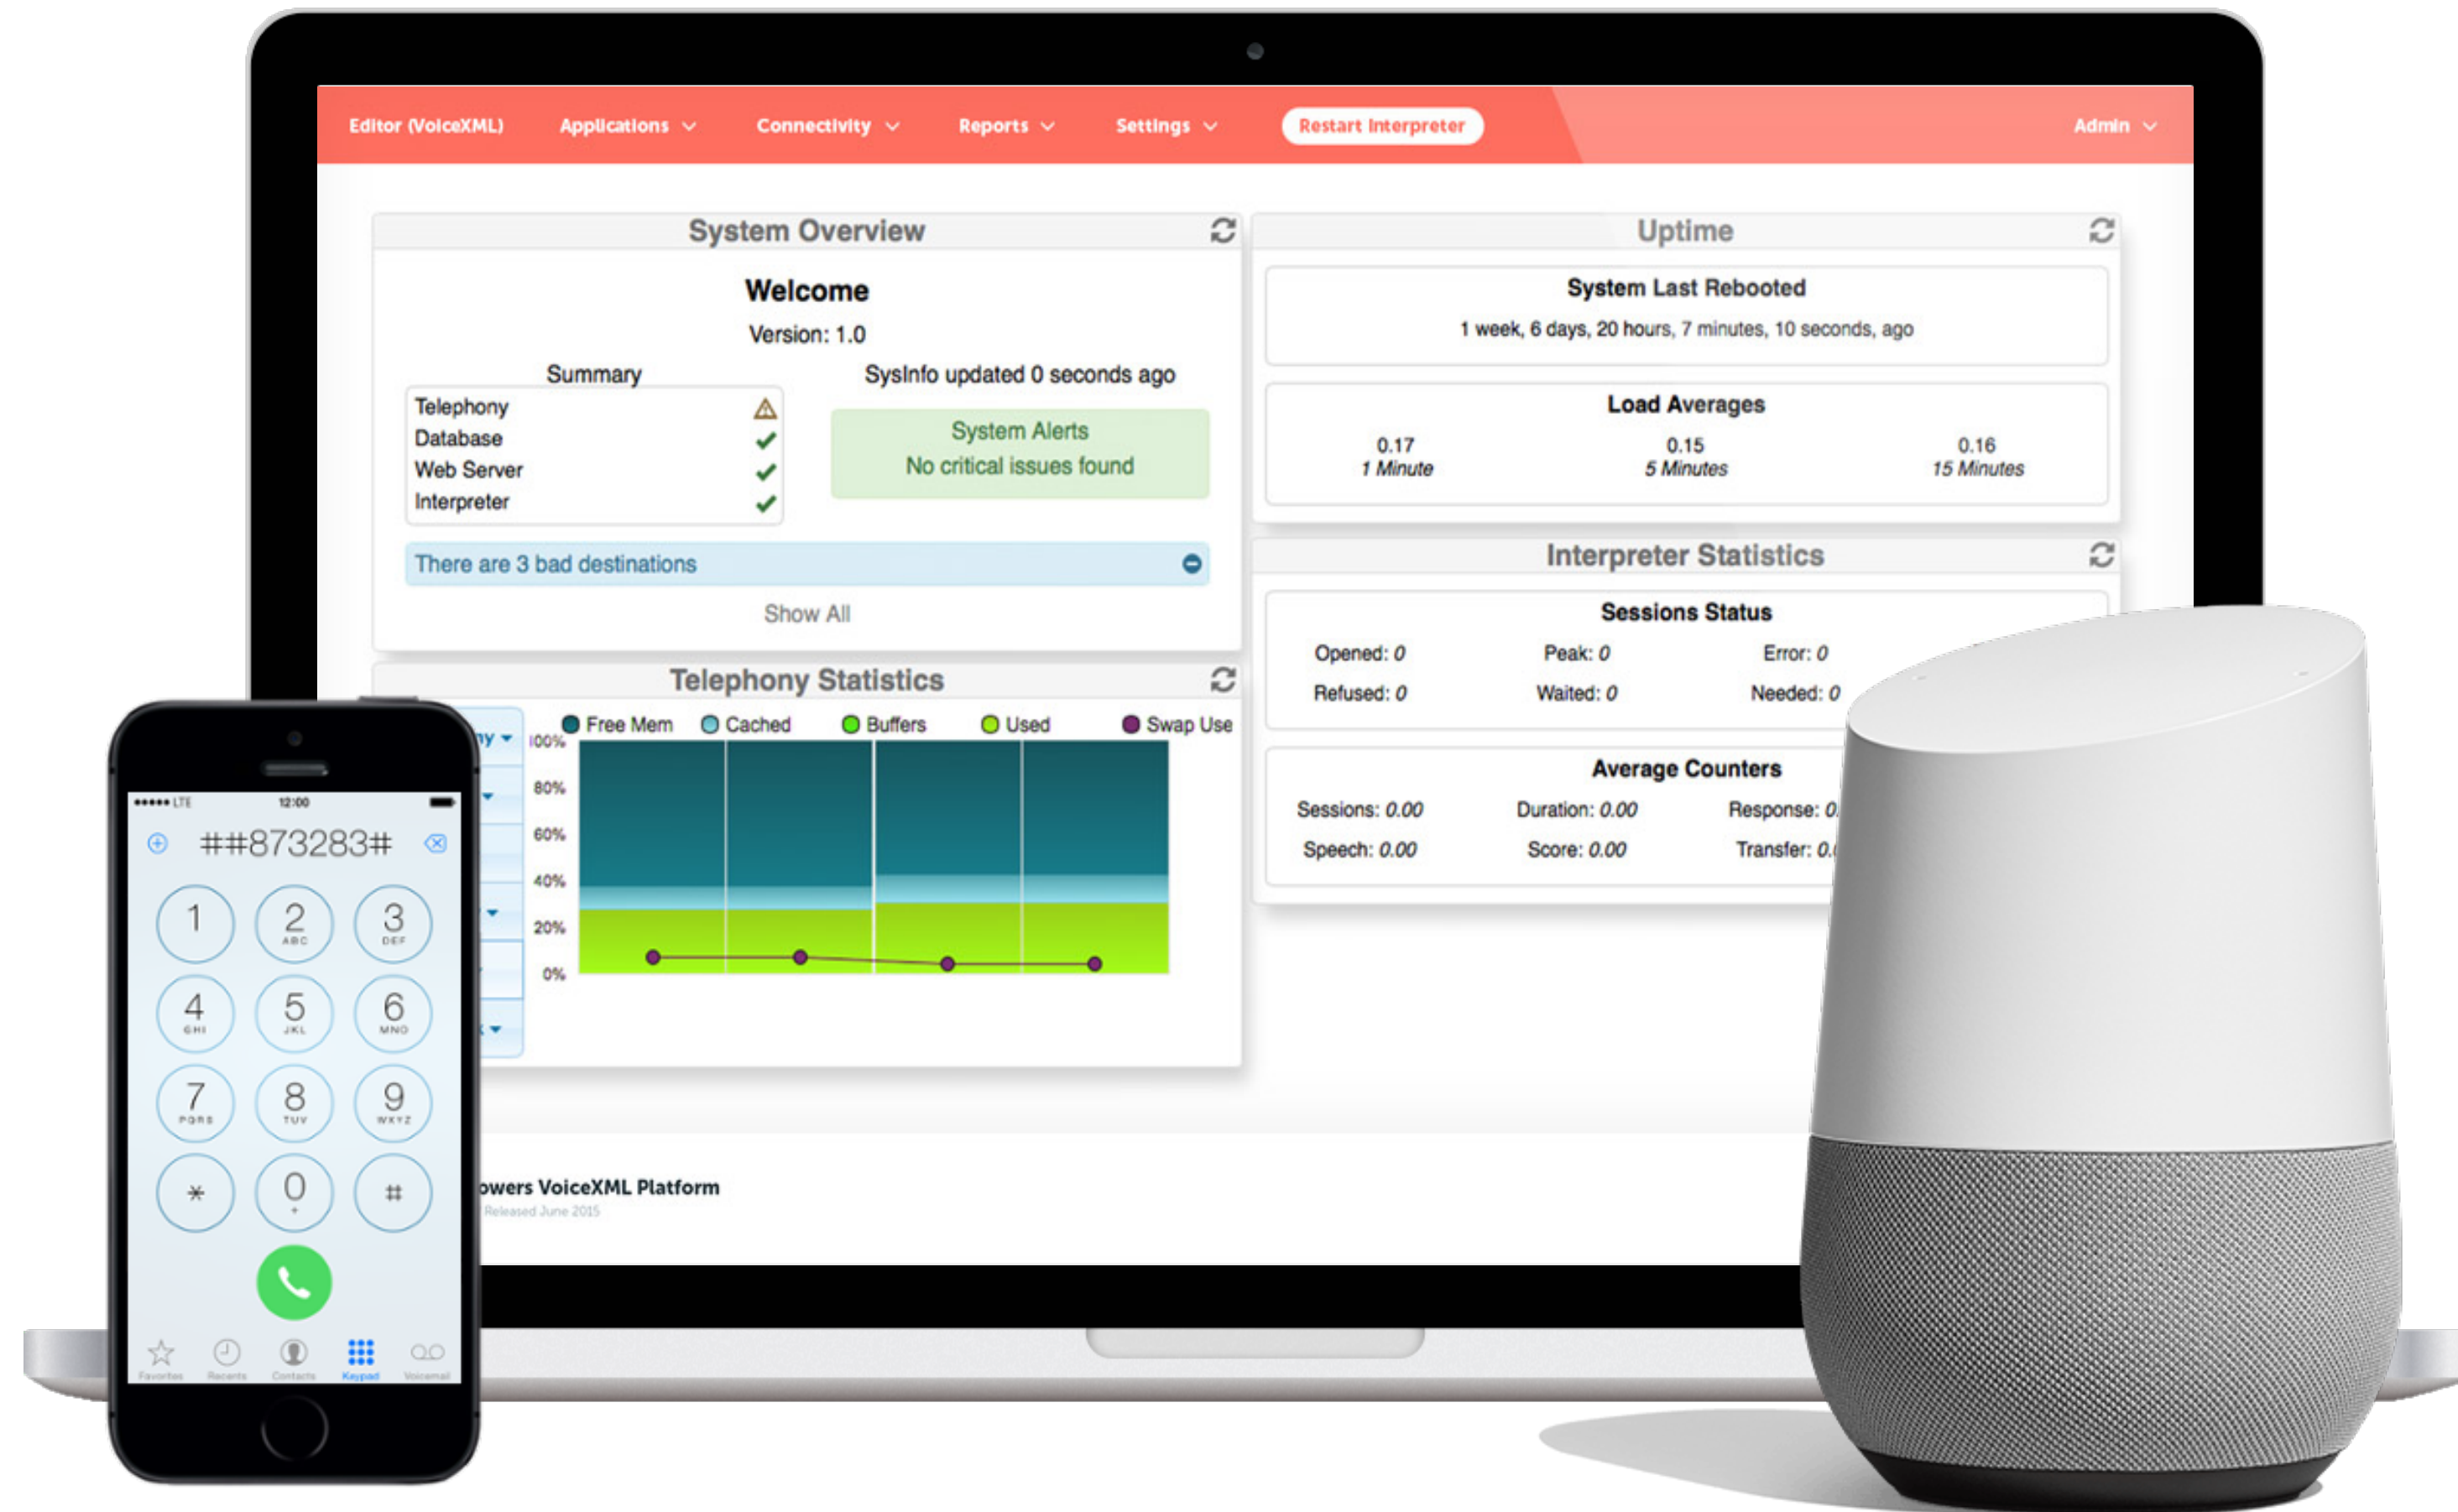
Editor (VoiceXML) Applications Connectivity Reports Settings Restart Interpreter Admin

System Overview

Welcome

Version: 1.0

Summary

| | |
|---|---|
| Telephony | ⚠ |
| Database | ✔ |
| Web Server | ✔ |
| Interpreter | ✔ |

SysInfo updated 0 seconds ago

System Alerts
No critical issues found

There are 3 bad destinations

Show All

Uptime

System Last Rebooted

1 week, 6 days, 20 hours, 7 minutes, 10 seconds, ago

Load Averages

| 0.17 | 0.15 | 0.16 |
|---|---|---|
| 1 Minute | 5 Minutes | 15 Minutes |

Interpreter Statistics

Sessions Status

Opened: 0 Peak: 0 Error: 0
Refused: 0 Waited: 0 Needed: 0

Average Counters

Sessions: 0.00 Duration: 0.00 Response: 0.
Speech: 0.00 Score: 0.00 Transfer: 0.

Telephony Statistics

Free Mem Cached Buffers Used Swap Use

100% 80% 60% 40% 20% 0%

owers VoiceXML Platform
Released June 2015

LTE 12:00

##873283#

1 2 ABC 3 DEF
4 GHI 5 JKL 6 MNO
7 PQRS 8 TUV 9 WXYZ
* 0 + #

Favorites Recents Contacts Keypad Voicemail